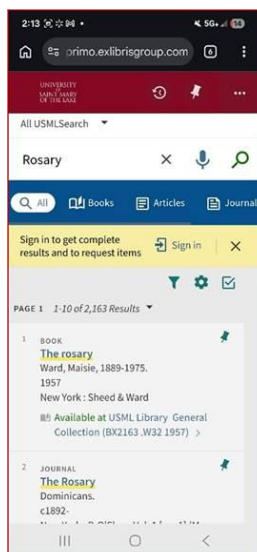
2:13 ⓔ ✲ ⊠ •
5G+ 56

primo.exlibrisgroup.com
6

UNIVERSITY of SAINT MARY OF THE LAKE

All USMLSearch

Rosary

All
Books
Articles
Journal

Sign in to get complete results and to request items
Sign in

PAGE 1 1-10 of 2,163 Results

1 BOOK
The rosary
Ward, Maisie, 1889-1975.
1957
New York : Sheed & Ward
Available at USML Library General Collection (BX2163 .W32 1957) >

2 JOURNAL
The Rosary
Dominicans.
c1892-
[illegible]